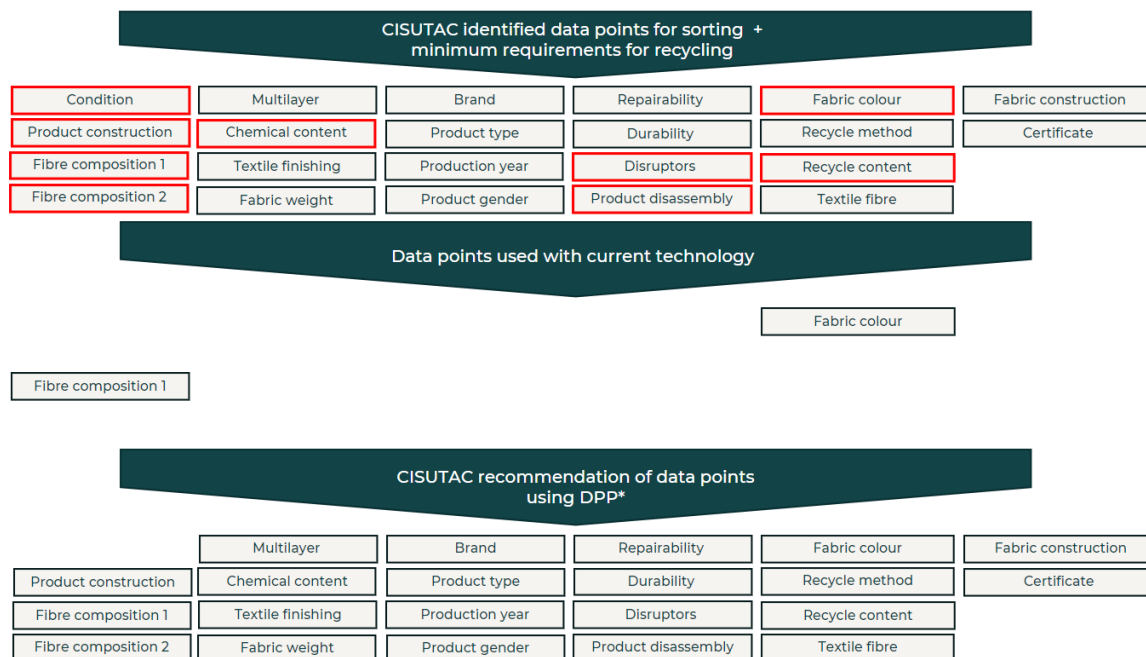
CISUTAC identified data points for sorting + minimum requirements for recycling

| Condition | Multilayer | Brand | Repairability | Fabric colour | Fabric construction |
|---|---|---|---|---|---|
| Product construction | Chemical content | Product type | Durability | Recycle method | Certificate |
| Fibre composition 1 | Textile finishing | Production year | Disruptors | Recycle content | |
| Fibre composition 2 | Fabric weight | Product gender | Product disassembly | Textile fibre | |

Data points used with current technology

Fabric colour

Fibre composition 1

CISUTAC recommendation of data points using DPP*

| | Multilayer | Brand | Repairability | Fabric colour | Fabric construction |
|---|---|---|---|---|---|
| Product construction | Chemical content | Product type | Durability | Recycle method | Certificate |
| Fibre composition 1 | Textile finishing | Production year | Disruptors | Recycle content | |
| Fibre composition 2 | Fabric weight | Product gender | Product disassembly | Textile fibre | |